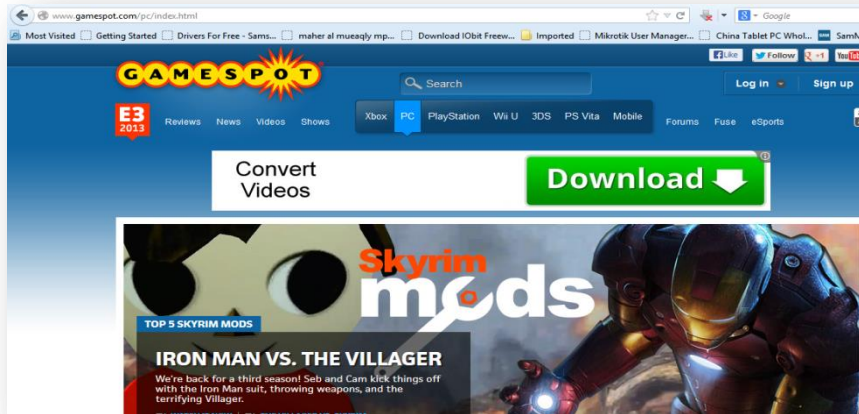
www.gamespot.com/pc/index.html

Google

Most Visited  Getting Started  Drivers For Free - Sams...  maher al mueaqly mp...  Download IObit Freew...  Imported  Mikrotik User Manager...  China Tablet PC Whol...  SamM

Like  Follow  +1  You

GAMESPOT

Search

Log in  Sign up

E3 2013  Reviews  News  Videos  Shows

Xbox  PC  PlayStation  Wii U  3DS  PS Vita  Mobile  Forums  Fuse  eSports

Convert Videos

Download

Skyrim mods

TOP 5 SKYRIM MODS

IRON MAN VS. THE VILLAGER

We're back for a third season! Seb and Cam kick things off with the Iron Man suit, throwing weapons, and the terrifying Villager.

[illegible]